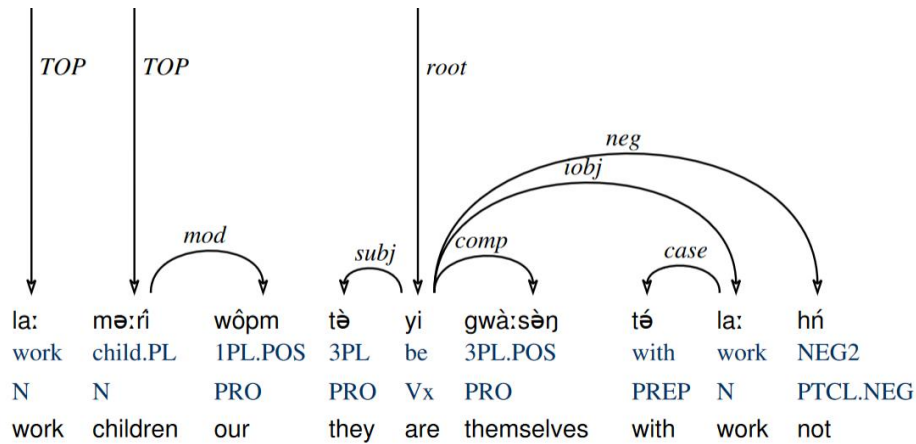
TOP TOP root

neg
iobj
mod subj comp case

| laː | məːrî | wôpm | tə̀ | yi | gwàːsə̀ŋ | tə́ | laː | hń |
|---|---|---|---|---|---|---|---|---|
| work | child.PL | 1PL.POS | 3PL | be | 3PL.POS | with | work | NEG2 |
| N | N | PRO | PRO | Vx | PRO | PREP | N | PTCL.NEG |
| work | children | our | they | are | themselves | with | work | not |